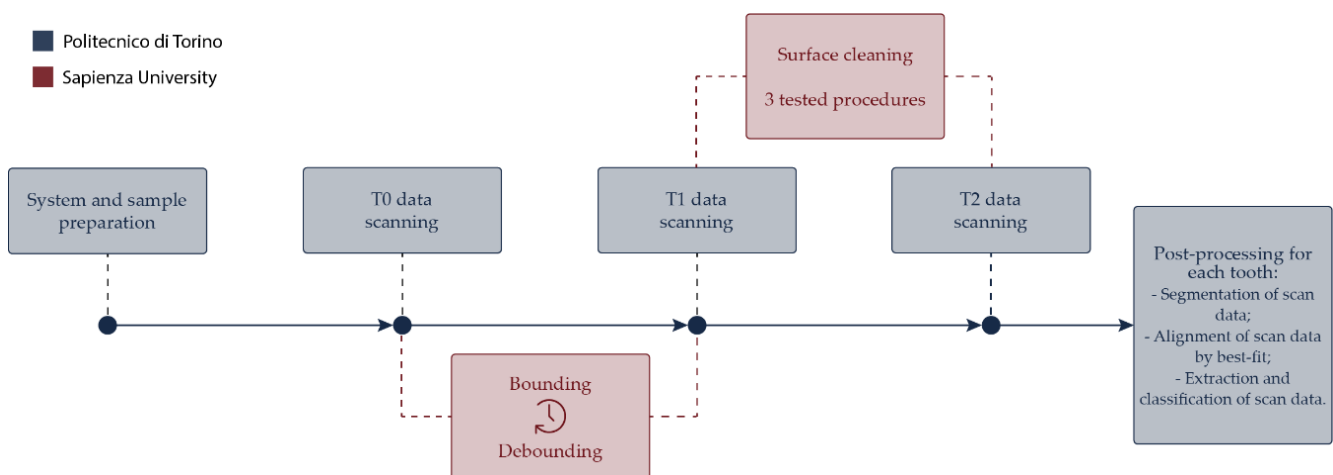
Politecnico di Torino

Sapienza University

Surface cleaning

3 tested procedures

System and sample preparation

T0 data scanning

T1 data scanning

T2 data scanning

Post-processing for each tooth:
- Segmentation of scan data;
- Alignment of scan data by best-fit;
- Extraction and classification of scan data.

Bounding

Debounding